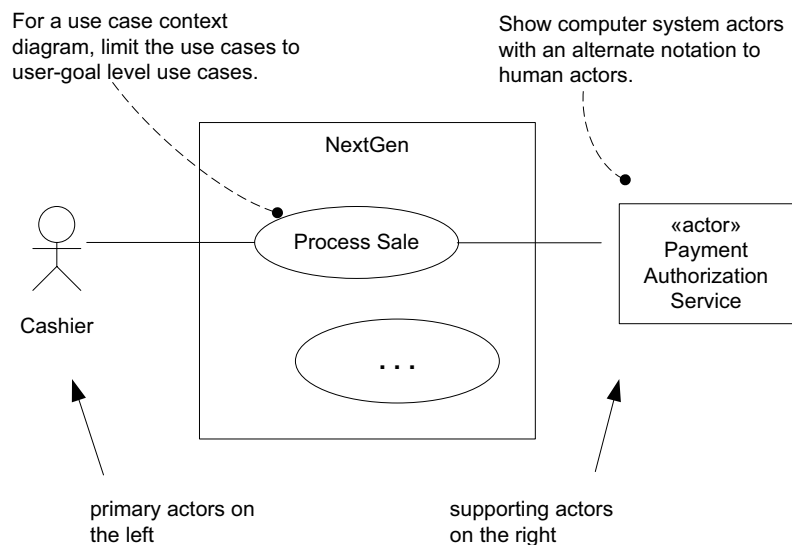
For a use case context diagram, limit the use cases to user-goal level use cases.

Show computer system actors with an alternate notation to human actors.

NextGen

Process Sale

. . .

Cashier

«actor»
Payment
Authorization
Service

primary actors on the left

supporting actors on the right